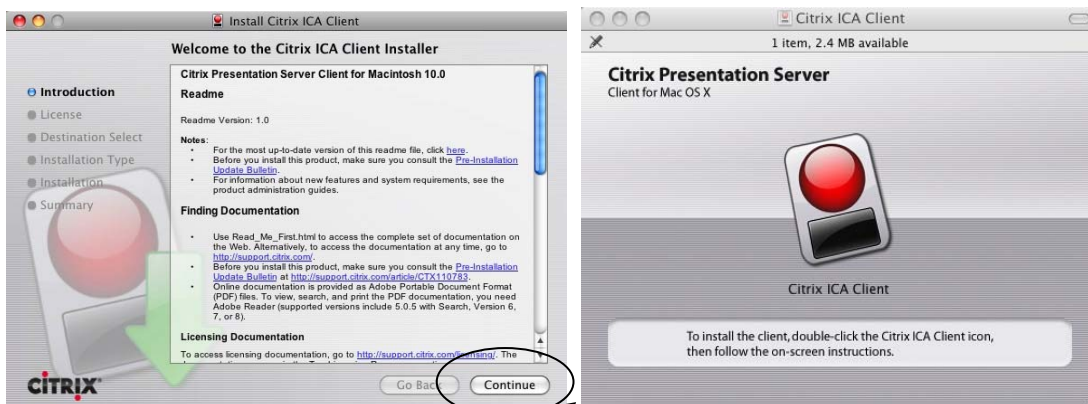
Install Citrix ICA Client

Welcome to the Citrix ICA Client Installer

Introduction
License
Destination Select
Installation Type
Installation
Summary

Citrix Presentation Server Client for Macintosh 10.0

Readme

Readme Version: 1.0

Notes:
• For the most up-to-date version of this readme file, click here.
• Before you install this product, make sure you consult the Pre-Installation Update Bulletin.
• For information about new features and system requirements, see the product administration guides.

Finding Documentation

• Use Read_Me_First.html to access the complete set of documentation on the Web. Alternatively, to access the documentation at any time, go to http://support.citrix.com/.
• Before you install this product, make sure you consult the Pre-Installation Update Bulletin at http://support.citrix.com/article/CTX110783.
• Online documentation is provided as Adobe Portable Document Format (PDF) files. To view, search, and print the PDF documentation, you need Adobe Reader (supported versions include 5.0.5 with Search, Version 6, 7, or 8).

Licensing Documentation

To access licensing documentation, go to http://support.citrix.com/licensing/. The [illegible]

CITRIX

Go Back

Continue

Citrix ICA Client

1 item, 2.4 MB available

Citrix Presentation Server
Client for Mac OS X

Citrix ICA Client

To install the client, double-click the Citrix ICA Client icon, then follow the on-screen instructions.